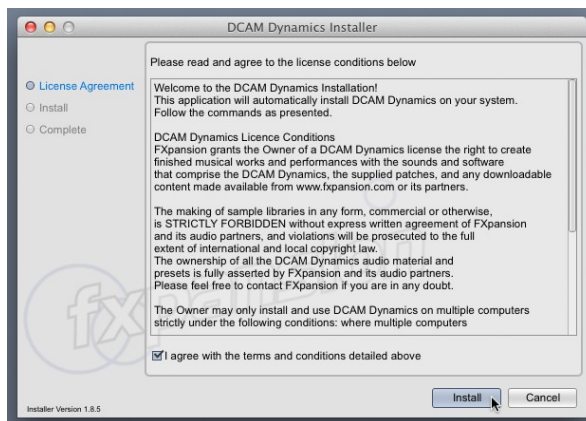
DCAM Dynamics Installer

License Agreement
Install
Complete

Please read and agree to the license conditions below

Welcome to the DCAM Dynamics Installation!
This application will automatically install DCAM Dynamics on your system.
Follow the commands as presented.

DCAM Dynamics Licence Conditions
FXpansion grants the Owner of a DCAM Dynamics license the right to create finished musical works and performances with the sounds and software that comprise the DCAM Dynamics, the supplied patches, and any downloadable content made available from www.fxpansion.com or its partners.

The making of sample libraries in any form, commercial or otherwise, is STRICTLY FORBIDDEN without express written agreement of FXpansion and its audio partners, and violations will be prosecuted to the full extent of international and local copyright law.
The ownership of all the DCAM Dynamics audio material and presets is fully asserted by FXpansion and its audio partners.
Please feel free to contact FXpansion if you are in any doubt.

The Owner may only install and use DCAM Dynamics on multiple computers strictly under the following conditions: where multiple computers

I agree with the terms and conditions detailed above

fxpansion

Installer Version 1.8.5

Install
Cancel